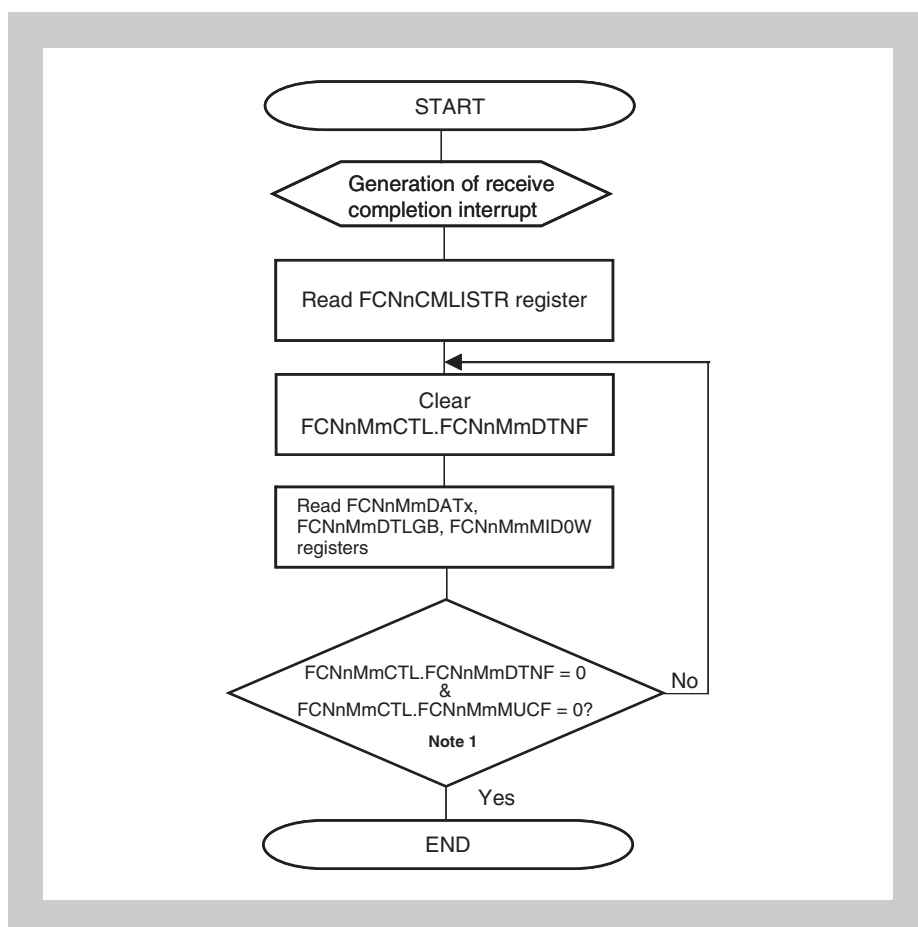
START

Generation of receive completion interrupt

Read FCNnCMLISTR register

Clear FCNnMmCTL.FCNnMmDTNF

Read FCNnMmDATx, FCNnMmDTLGB, FCNnMmMID0W registers

FCNnMmCTL.FCNnMmDTNF = 0 & FCNnMmCTL.FCNnMmMUCF = 0?

Note 1

No

Yes

END